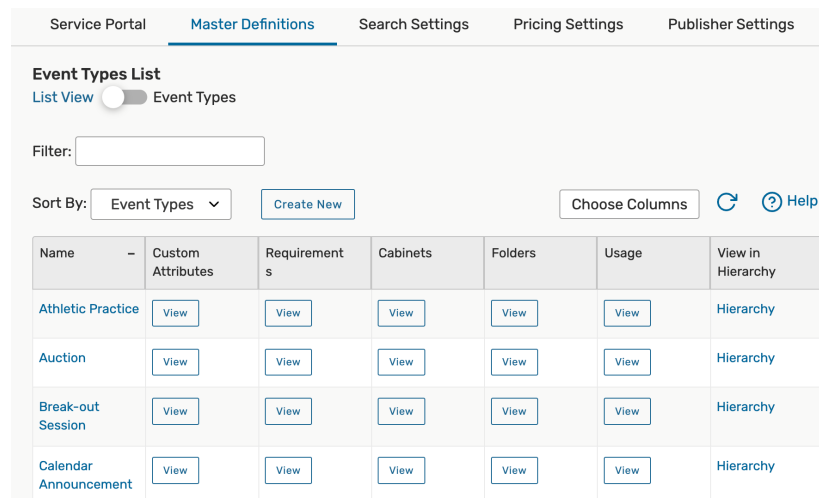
Service Portal Master Definitions Search Settings Pricing Settings Publisher Settings

Event Types List
List View Event Types

Filter:

Sort By: Event Types Create New Choose Columns Help

| Name – | Custom Attributes | Requirements | Cabinets | Folders | Usage | View in Hierarchy |
|---|---|---|---|---|---|---|
| Athletic Practice | View | View | View | View | View | Hierarchy |
| Auction | View | View | View | View | View | Hierarchy |
| Break-out Session | View | View | View | View | View | Hierarchy |
| Calendar Announcement | View | View | View | View | View | Hierarchy |